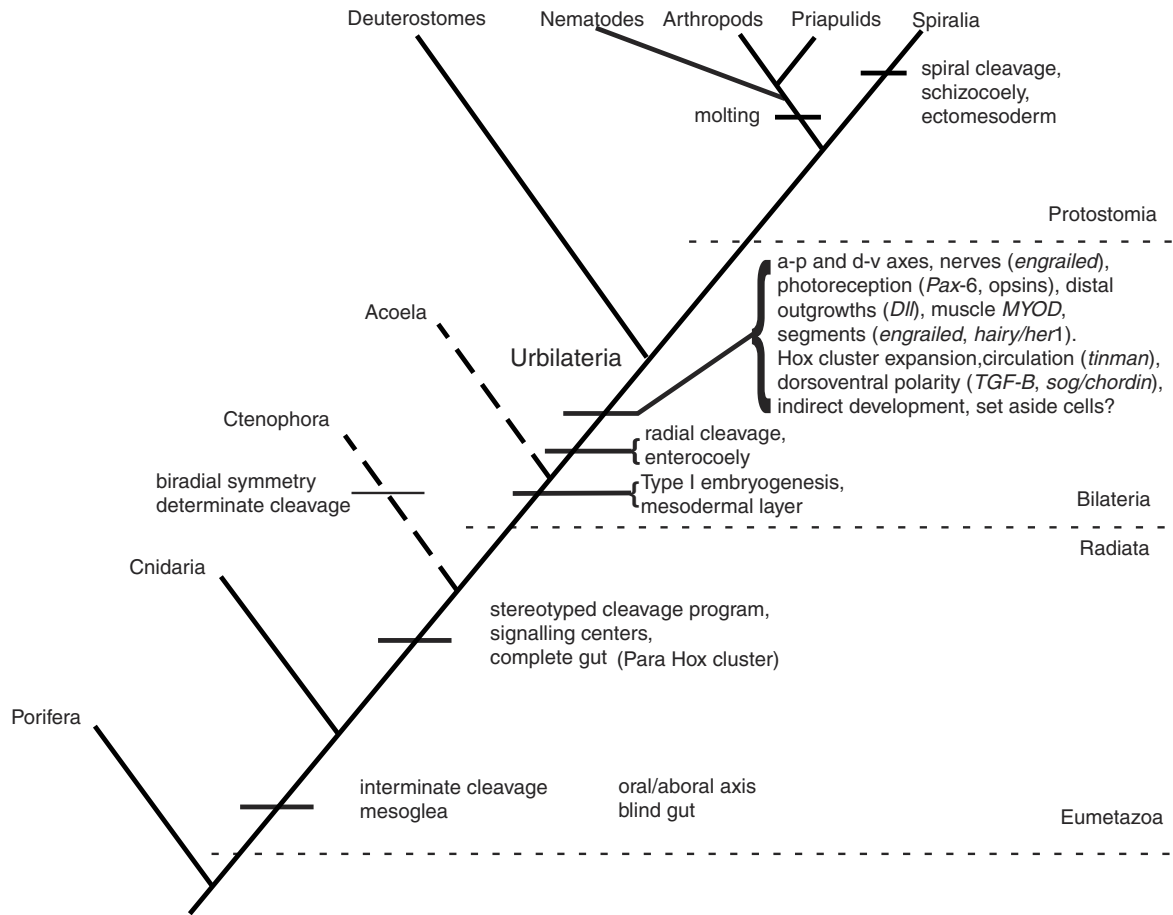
Deuterostomes Nematodes Arthropods Priapulids Spiralia

spiral cleavage, schizocoely, ectomesoderm

molting

Protostomia

a-p and d-v axes, nerves (*engrailed*), photoreception (*Pax*-6, opsins), distal outgrowths (*Dll*), muscle *MYOD*, segments (*engrailed*, *hairy/her*1). Hox cluster expansion,circulation (*tinman*), dorsoventral polarity (*TGF-B*, *sog/chordin*), indirect development, set aside cells?

Acoela

Urbilateria

Ctenophora

radial cleavage, enterocoely

biradial symmetry determinate cleavage

Type I embryogenesis, mesodermal layer

Bilateria

Radiata

Cnidaria

stereotyped cleavage program, signalling centers, complete gut (Para Hox cluster)

Porifera

interminate cleavage mesoglea

oral/aboral axis blind gut

Eumetazoa